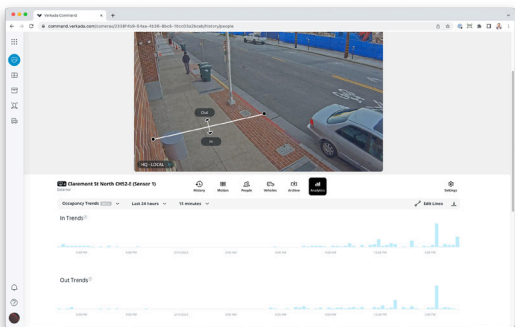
Verkada Command

command.verkada.com/cameras/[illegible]/history/people

Out

In

HQ - LOCAL

Claremont St North CH12-E (Sensor 1)

Motion

Video

People

Vehicles

Archive

Analytics

Settings

Occupancy Trends

Last 24 hours

15 minutes

Edit Lines

In Trends

Out Trends